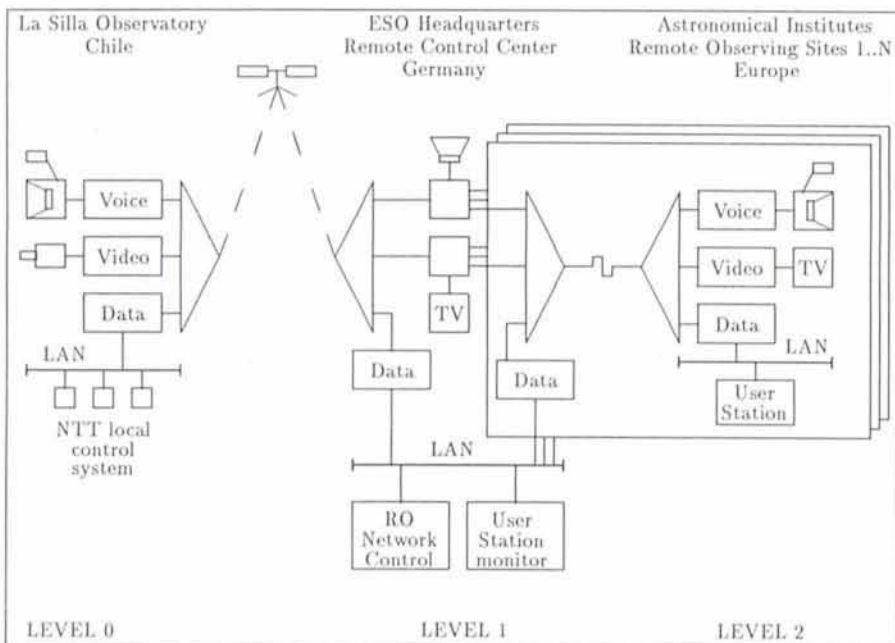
La Silla Observatory
Chile

ESO Headquarters
Remote Control Center
Germany

Astronomical Institutes
Remote Observing Sites 1..N
Europe

Voice

Video

Data

LAN

NTT local control system

TV

Data

Data

Voice

Video

TV

Data

LAN

User Station

LAN

RO Network Control

User Station monitor

LEVEL 0

LEVEL 1

LEVEL 2